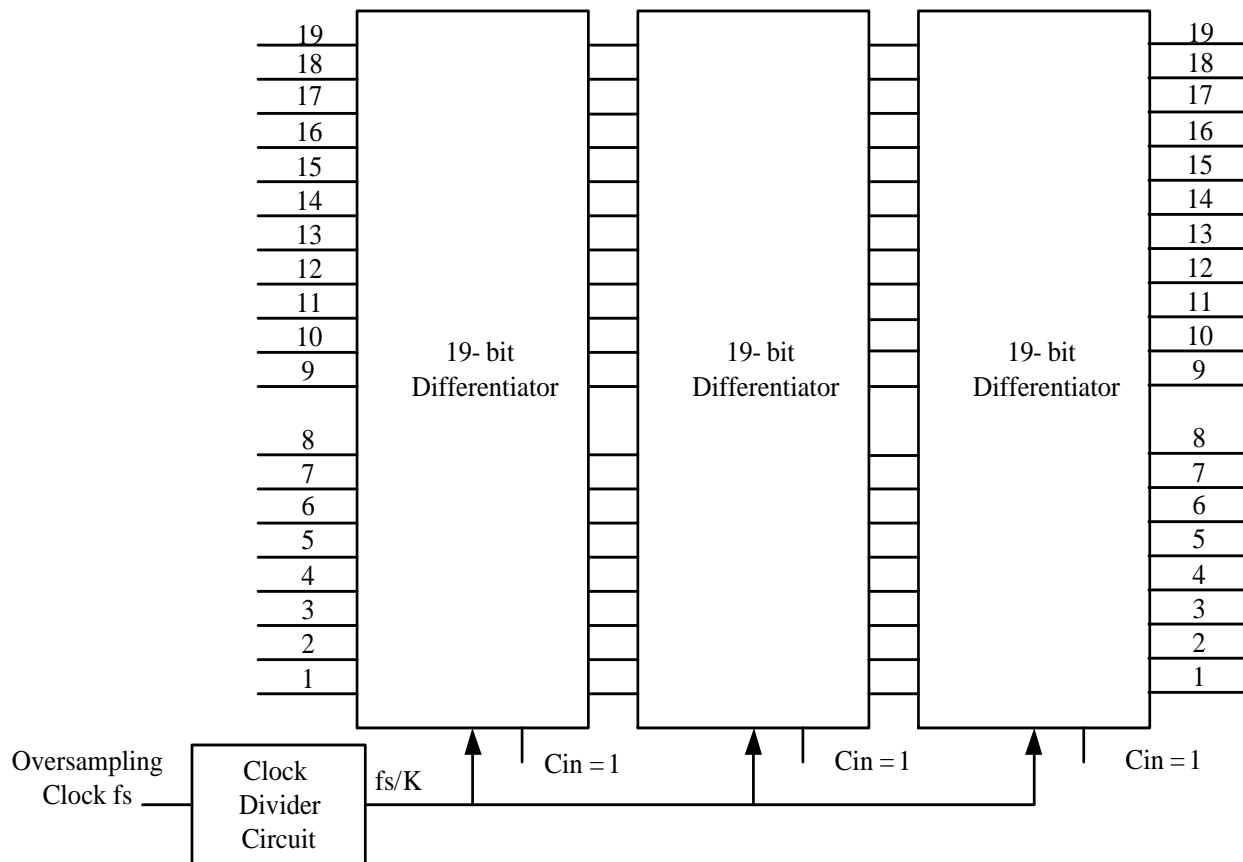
19
18
17
16
15
14
13
12
11
10
9
8
7
6
5
4
3
2
1

19- bit Differentiator

19- bit Differentiator

19- bit Differentiator

19
18
17
16
15
14
13
12
11
10
9
8
7
6
5
4
3
2
1

Oversampling Clock fs

Clock Divider Circuit

fs/K

Cin = 1

Cin = 1

Cin = 1